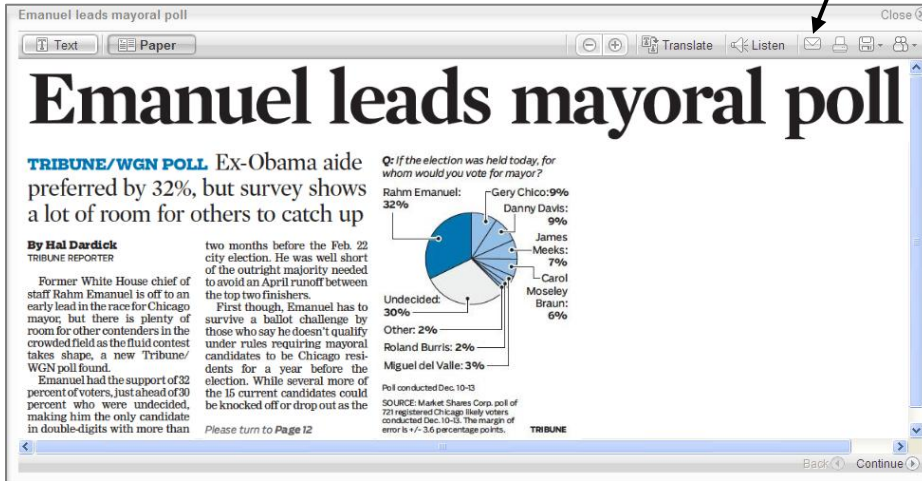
Emanuel leads mayoral poll

Close

Text Paper

Translate Listen

Emanuel leads mayoral poll

TRIBUNE/WGN POLL Ex-Obama aide preferred by 32%, but survey shows a lot of room for others to catch up

By Hal Dardick
TRIBUNE REPORTER

Former White House chief of staff Rahm Emanuel is off to an early lead in the race for Chicago mayor, but there is plenty of room for other contenders in the crowded field as the fluid contest takes shape, a new Tribune/WGN poll found.

Emanuel had the support of 32 percent of voters, just ahead of 30 percent who were undecided, making him the only candidate in double-digits with more than two months before the Feb. 22 city election. He was well short of the outright majority needed to avoid an April runoff between the top two finishers.

First though, Emanuel has to survive a ballot challenge by those who say he doesn't qualify under rules requiring mayoral candidates to be Chicago residents for a year before the election. While several more of the 15 current candidates could be knocked off or drop out as the

Please turn to Page 12

Q: If the election was held today, for whom would you vote for mayor?

Rahm Emanuel: 32%

Gery Chico: 9%

Danny Davis: 9%

James Meeks: 7%

Carol Moseley Braun: 6%

Undecided: 30%

Other: 2%

Roland Burris: 2%

Miguel del Valle: 3%

Poll conducted Dec. 10-13

SOURCE: Market Shares Corp. poll of 721 registered Chicago likely voters conducted Dec. 10-13. The margin of error is +/- 3.6 percentage points.

TRIBUNE

Back Continue